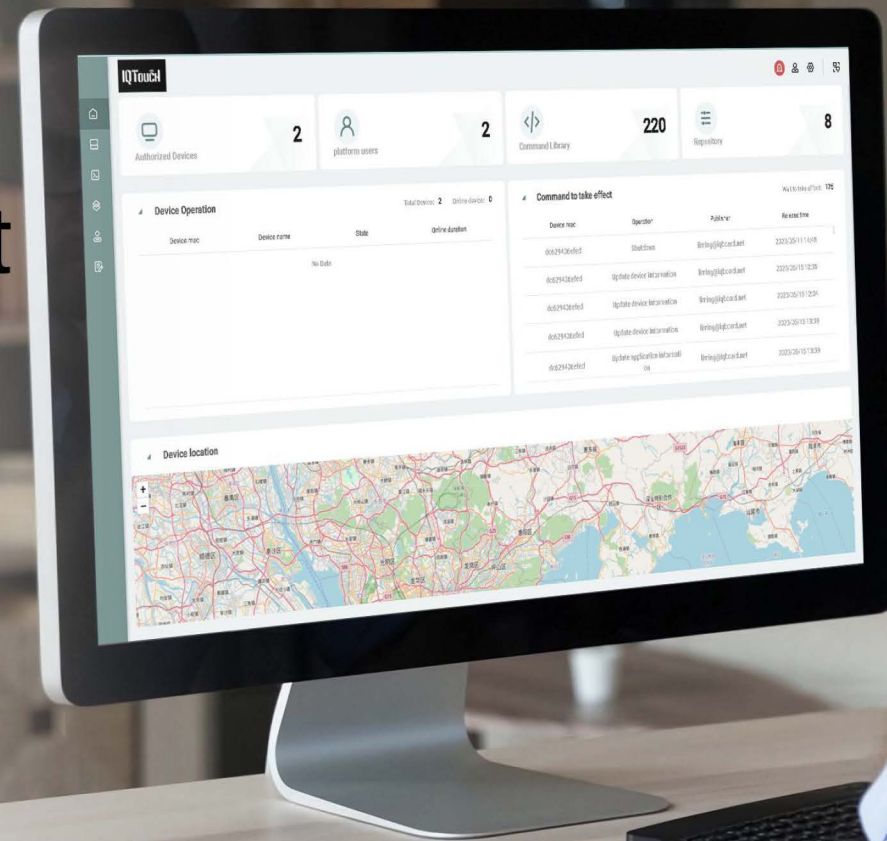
IQTouch

2
Authorized Devices

2
platform users

220
Command Library

8
Repository

Device Operation

Total Device: 2 Online device: 0

| Device mac | Device name | State | Online duration |
|---|---|---|---|
| No Data | | | |

Command to take effect

Wait to take effect: 175

| Device mac | Operation | Publisher | Release time |
|---|---|---|---|
| dc62943befed | Shutdown | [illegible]@iqtcard.net | 2023/05/11 14:18 |
| dc62943befed | Update device information | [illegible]@iqtcard.net | 2023/05/15 13:36 |
| dc62943befed | Update device information | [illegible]@iqtcard.net | 2023/05/15 13:34 |
| dc62943befed | Update device information | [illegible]@iqtcard.net | 2023/05/15 13:39 |
| dc62943befed | Update application information | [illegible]@iqtcard.net | 2023/05/15 13:39 |

Device location

+
−